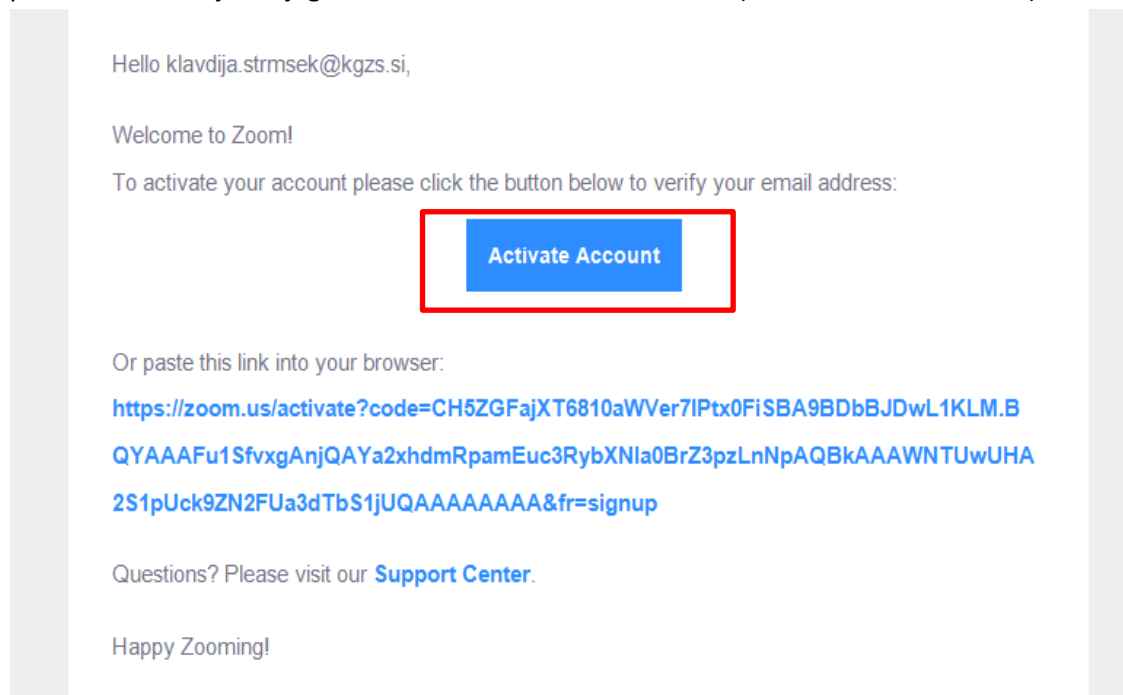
Hello klavdija.strmsek@kgzs.si,

Welcome to Zoom!

To activate your account please click the button below to verify your email address:

Activate Account

Or paste this link into your browser:

https://zoom.us/activate?code=CH5ZGFajXT6810aWVer7lPtx0FiSBA9BDbBJDwL1KLM.BQYAAAFu1SfvxgAnjQAYa2xhdmRpamEuc3RybXNla0BrZ3pzLnNpAQBkAAAWNTUwUHA2S1pUck9ZN2FUa3dTbS1jUQAAAAAAAA&fr=signup

Questions? Please visit our Support Center.

Happy Zooming!